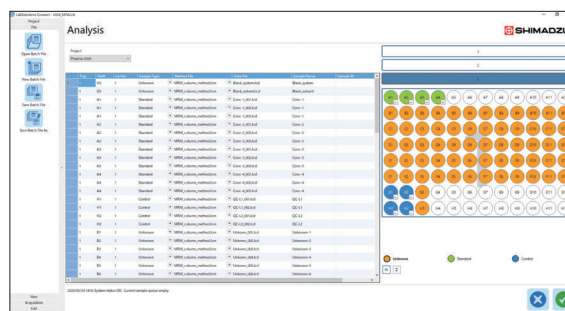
LabSolutions Connect - XXX_XXX.lcb
Project
File

Analysis

SHIMADZU

Open Batch File
New Batch File
Save Batch File
Save Batch File As

Project
Pharma XXX

| | Tray | Vial# | Inj.Vol. | Sample Type | Method File | Data File | Sample Name | Sample ID |
|---|---|---|---|---|---|---|---|---|
| 1 | 1 | A1 | 1 | Unknown | MRM_column_method.lcm | Blank_system.lcd | Blank_system | |
| 2 | 1 | A1 | 1 | Unknown | MRM_column_method.lcm | Blank_solvent.lcd | Blank_solvent | |
| 3 | 1 | B1 | 1 | Standard | MRM_column_method.lcm | Conc-1_001.lcd | Conc-1 | |
| 4 | 1 | B1 | 1 | Standard | MRM_column_method.lcm | Conc-1_002.lcd | Conc-1 | |
| 5 | 1 | B1 | 1 | Standard | MRM_column_method.lcm | Conc-1_003.lcd | Conc-1 | |
| 6 | 1 | B2 | 1 | Standard | MRM_column_method.lcm | Conc-2_001.lcd | Conc-2 | |
| 7 | 1 | B2 | 1 | Standard | MRM_column_method.lcm | Conc-2_002.lcd | Conc-2 | |
| 8 | 1 | B2 | 1 | Standard | MRM_column_method.lcm | Conc-2_003.lcd | Conc-2 | |
| 9 | 1 | B3 | 1 | Standard | MRM_column_method.lcm | Conc-3_001.lcd | Conc-3 | |
| 10 | 1 | B3 | 1 | Standard | MRM_column_method.lcm | Conc-3_002.lcd | Conc-3 | |
| 11 | 1 | B3 | 1 | Standard | MRM_column_method.lcm | Conc-3_003.lcd | Conc-3 | |
| 12 | 1 | B4 | 1 | Standard | MRM_column_method.lcm | Conc-4_001.lcd | Conc-4 | |
| 13 | 1 | B4 | 1 | Standard | MRM_column_method.lcm | Conc-4_002.lcd | Conc-4 | |
| 14 | 1 | B4 | 1 | Standard | MRM_column_method.lcm | Conc-4_003.lcd | Conc-4 | |
| 15 | 1 | H1 | 1 | Control | MRM_column_method.lcm | QC-L1_001.lcd | QC-L1 | |
| 16 | 1 | H1 | 1 | Control | MRM_column_method.lcm | QC-L1_002.lcd | QC-L1 | |
| 17 | 1 | H2 | 1 | Control | MRM_column_method.lcm | QC-L2_001.lcd | QC-L2 | |
| 18 | 1 | H2 | 1 | Control | MRM_column_method.lcm | QC-L2_002.lcd | QC-L2 | |
| 19 | 1 | E1 | 1 | Unknown | MRM_column_method.lcm | Unknown_001.lcd | Unknown-1 | |
| 20 | 1 | E2 | 1 | Unknown | MRM_column_method.lcm | Unknown_002.lcd | Unknown-2 | |
| 21 | 1 | E3 | 1 | Unknown | MRM_column_method.lcm | Unknown_003.lcd | Unknown-3 | |
| 22 | 1 | E4 | 1 | Unknown | MRM_column_method.lcm | Unknown_004.lcd | Unknown-4 | |
| 23 | 1 | E5 | 1 | Unknown | MRM_column_method.lcm | Unknown_005.lcd | Unknown-5 | |
| 24 | 1 | E6 | 1 | Unknown | MRM_column_method.lcm | Unknown_006.lcd | Unknown-6 | |

1
2
3

A1 A2 A3 A4 A5 A6 A7 A8 A9 A10 A11 A12
B1 B2 B3 B4 B5 B6 B7 B8 B9 B10 B11 B12
C1 C2 C3 C4 C5 C6 C7 C8 C9 C10 C11 C12
D1 D2 D3 D4 D5 D6 D7 D8 D9 D10 D11 D12
E1 E2 E3 E4 E5 E6 E7 E8 E9 E10 E11 E12
F1 F2 F3 F4 F5 F6 F7 F8 F9 F10 F11 F12
G1 G2 G3 G4 G5 G6 G7 G8 G9 G10 G11 G12
H1 H2 H3 H4 H5 H6 H7 H8 H9 H10 H11 H12

Unknown
Standard
Control
N
Z

View
Acquisition
Edit

2020/03/24 14:03 System status OK - Current sample queue empty.